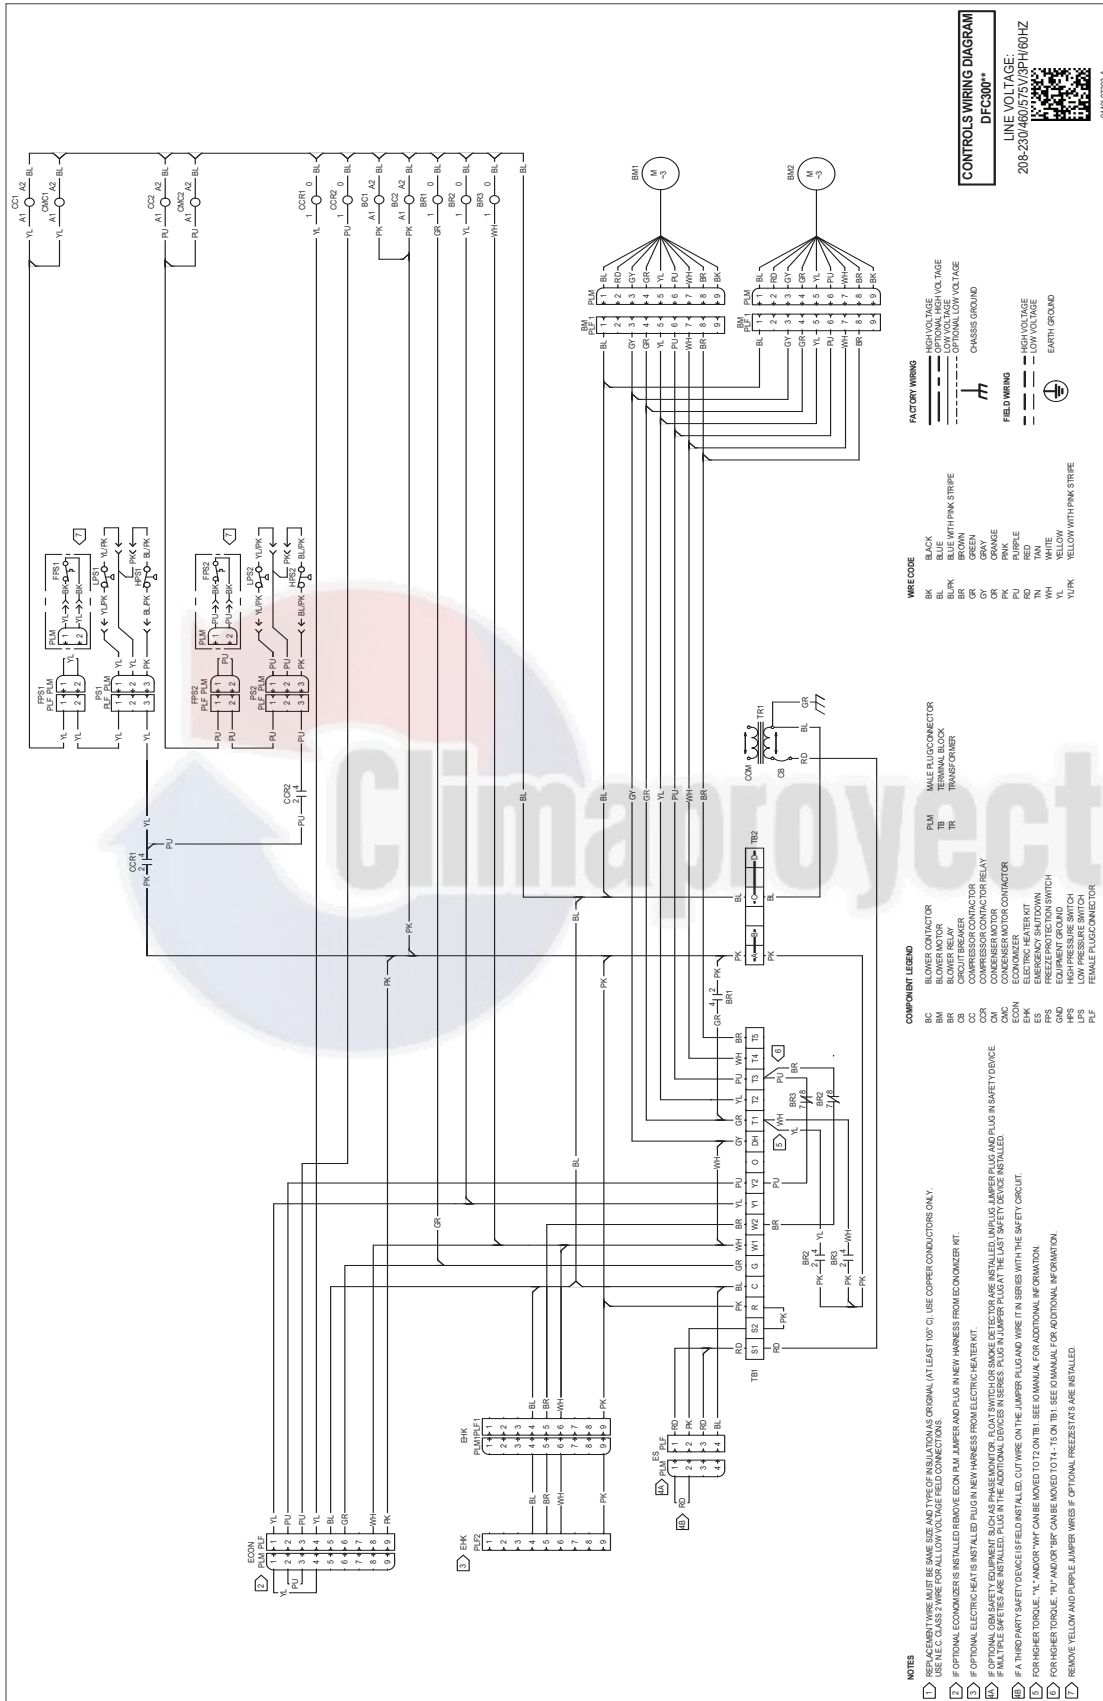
CONTROLS WIRING DIAGRAM
DFC300**

LINE VOLTAGE:
208-230/460/575V/3PH/60HZ

NOTES
1 REPLACEMENT WIRE MUST BE SAME SIZE AND TYPE OF INSULATION AS ORIGINAL (AT LEAST 105° C). USE COPPER CONDUCTORS ONLY. USE N.E.C. CLASS 2 WIRE FOR ALL LOW VOLTAGE FIELD CONNECTIONS.
2 IF OPTIONAL ECONOMIZER IS INSTALLED REMOVE ECON PLM JUMPER AND PLUG IN NEW HARNESS FROM ECONOMIZER KIT.
3 IF OPTIONAL ELECTRIC HEAT IS INSTALLED PLUG IN NEW HARNESS FROM ELECTRIC HEATER KIT.
4A IF OPTIONAL OEM SAFETY EQUIPMENT SUCH AS PHASE MONITOR, FLOAT SWITCH OR SMOKE DETECTOR ARE INSTALLED, UNPLUG JUMPER PLUG AND PLUG IN SAFETY DEVICE. IF MULTIPLE SAFETIES ARE INSTALLED, PLUG IN THE ADDITIONAL DEVICES IN SERIES. PLUG IN JUMPER PLUG AT THE LAST SAFETY DEVICE INSTALLED.
4B IF A THIRD PARTY SAFETY DEVICE IS FIELD INSTALLED, CUT WIRE ON THE JUMPER PLUG AND WIRE IT IN SERIES WITH THE SAFETY CIRCUIT.
5 FOR HIGHER TORQUE, "YL" AND/OR "WH" CAN BE MOVED TO T2 ON TB1. SEE IO MANUAL FOR ADDITIONAL INFORMATION.
6 FOR HIGHER TORQUE, "PU" AND/OR "BR" CAN BE MOVED TO T4 - T5 ON TB1. SEE IO MANUAL FOR ADDITIONAL INFORMATION.
7 REMOVE YELLOW AND PURPLE JUMPER WIRES IF OPTIONAL FREEZESTATS ARE INSTALLED.

COMPONENT LEGEND
BC BLOWER CONTACTOR
BM BLOWER MOTOR
BR BLOWER RELAY
CB CIRCUIT BREAKER
CC COMPRESSOR CONTACTOR
CCR COMPRESSOR CONTACTOR RELAY
CM CONDENSER MOTOR
CMC CONDENSER MOTOR CONTACTOR
ECON ECONOMIZER
EHK ELECTRIC HEATER KIT
ES EMERGENCY SHUTDOWN
FPS FREEZE PROTECTION SWITCH
GND EQUIPMENT GROUND
HPS HIGH PRESSURE SWITCH
LPS LOW PRESSURE SWITCH
PLF FEMALE PLUG/CONNECTOR
PLM MALE PLUG/CONNECTOR
TB TERMINAL BLOCK
TR TRANSFORMER

WIRE CODE
BK BLACK
BL BLUE
BL/PK BLUE WITH PINK STRIPE
BR BROWN
GR GREEN
GY GRAY
OR ORANGE
PK PINK
PU PURPLE
RD RED
TN TAN
WH WHITE
YL YELLOW
YL/PK YELLOW WITH PINK STRIPE

FACTORY WIRING
HIGH VOLTAGE
OPTIONAL HIGH VOLTAGE
LOW VOLTAGE
OPTIONAL LOW VOLTAGE
CHASSIS GROUND

FIELD WIRING
HIGH VOLTAGE
LOW VOLTAGE
EARTH GROUND

CC1 A1 A2 YL BL
CMC1 A1 A2 YL BL
CC2 A1 A2 PU BL
CMC2 A1 A2 PU BL
CCR1 1 0 YL BL
CCR2 1 0 PU BL
BC1 A1 A2 PK BL
BC2 A1 A2 PK BL
BR1 1 0 GR BL
BR2 1 0 YL BL
BR3 1 0 WH BL

FPS1 PLF PLM 1 2
PS1 PLF PLM 1 2 3
FPS1 PLM 1 2 YL BK
LPS1 YL/PK
HPS1 PK BL/PK
FPS2 PLF PLM 1 2
PS2 PLF PLM 1 2 3
FPS2 PLM 1 2 PU BK
LPS2 YL/PK
HPS2 PK BL/PK
7

CCR1 2 4 PK PU YL
CCR2 2 4 PU

BM PLF1 PLM 1 2 3 4 5 6 7 8 9
BL RD GY GR YL PU WH BR BK
BM1 M ~3
BM PLF1 PLM 1 2 3 4 5 6 7 8 9
BL RD GY GR YL PU WH BR BK
BM2 M ~3

TR1 COM CB RD BL GR

TB2 BL PK

ECON PLM PLF 1 2 3 4 5 6 7 8 9
YL PU YL BL GR WH PK

EHK PLM PLF1 1 2 3 4 5 6 7 8 9
BL BR WH PK
3 EHK PLF2 1 2 3 4 5 6 7 8 9

4A ES PLM PLF 1 2 3 4 RD PK
4B RD

TB1 S1 S2 R C G W1 W2 Y1 Y2 O DH T1 T2 T3 T4 T5
RD PK BL GR WH BR YL PU WH GY GR YL PU WH BR

BR1 4 2 GR PK
BR2 2 4 PK YL
BR3 2 4 PK WH
BR3 7 8
BR2 7 8
5 6

Climaproyect